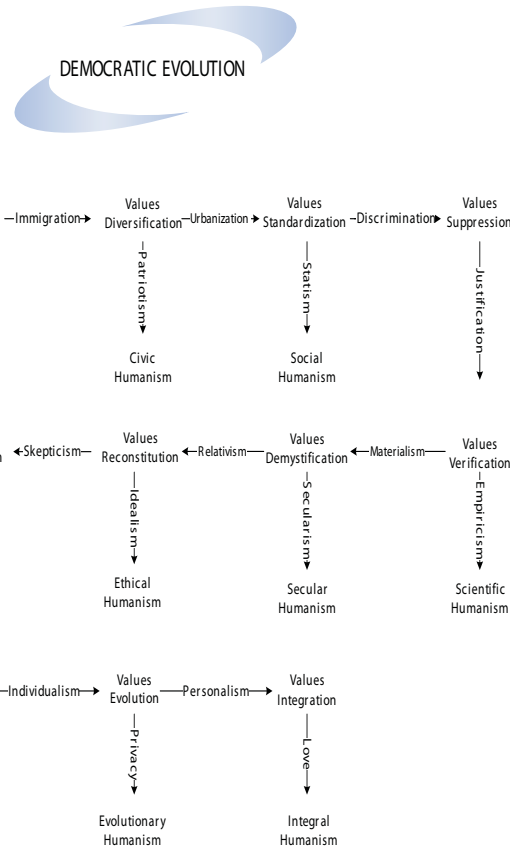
DEMOCRATIC EVOLUTION

Immigration Values Diversification Urbanization Values Standardization Discrimination Values Suppression

Patriotism

Civic Humanism

Statism

Social Humanism

Justification

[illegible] Skepticism Values Reconstitution Relativism Values Demystification Materialism Values Verification

Idealism

Ethical Humanism

Secularism

Secular Humanism

Empiricism

Scientific Humanism

Individualism Values Evolution Personalism Values Integration

Privacy

Evolutionary Humanism

Love

Integral Humanism